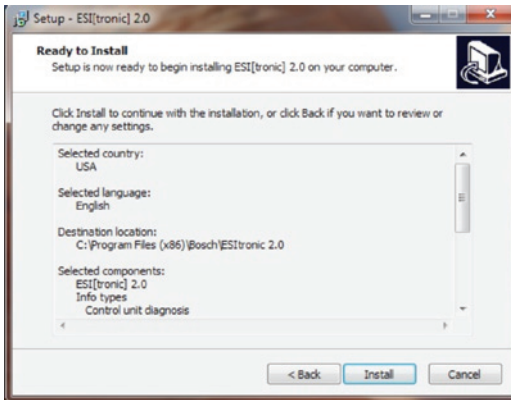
Setup - ESI[tronic] 2.0

Ready to Install
Setup is now ready to begin installing ESI[tronic] 2.0 on your computer.

Click Install to continue with the installation, or click Back if you want to review or change any settings.

Selected country:
USA

Selected language:
English

Destination location:
C:\Program Files (x86)\Bosch\ESItronic 2.0

Selected components:
ESI[tronic] 2.0
Info types
Control unit diagnosis

< Back
Install
Cancel